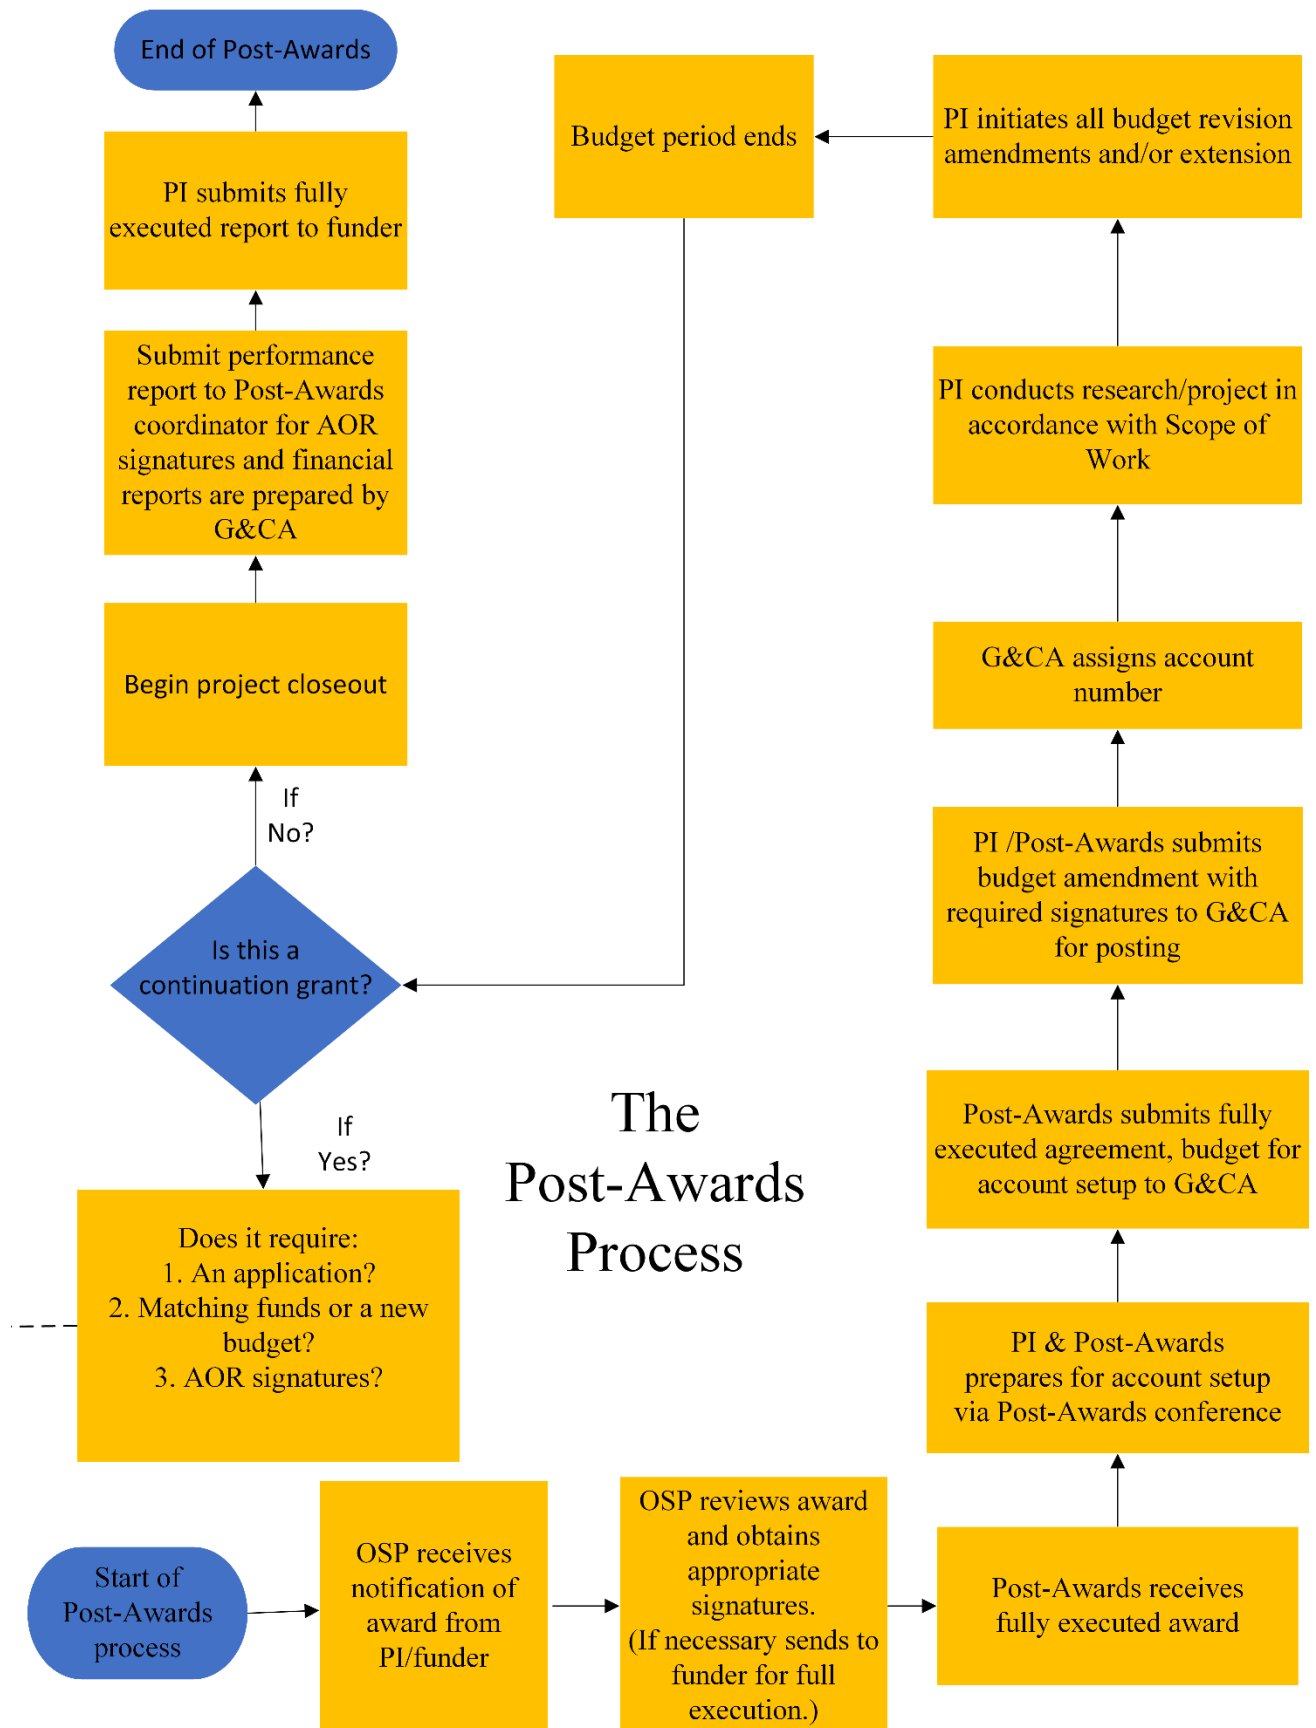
End of Post-Awards

PI submits fully executed report to funder

Submit performance report to Post-Awards coordinator for AOR signatures and financial reports are prepared by G&CA

Begin project closeout

If No?

Is this a continuation grant?

If Yes?

Does it require:
1. An application?
2. Matching funds or a new budget?
3. AOR signatures?

Budget period ends

PI initiates all budget revision amendments and/or extension

PI conducts research/project in accordance with Scope of Work

G&CA assigns account number

PI /Post-Awards submits budget amendment with required signatures to G&CA for posting

Post-Awards submits fully executed agreement, budget for account setup to G&CA

PI & Post-Awards prepares for account setup via Post-Awards conference

The Post-Awards Process

Start of Post-Awards process

OSP receives notification of award from PI/funder

OSP reviews award and obtains appropriate signatures. (If necessary sends to funder for full execution.)

Post-Awards receives fully executed award